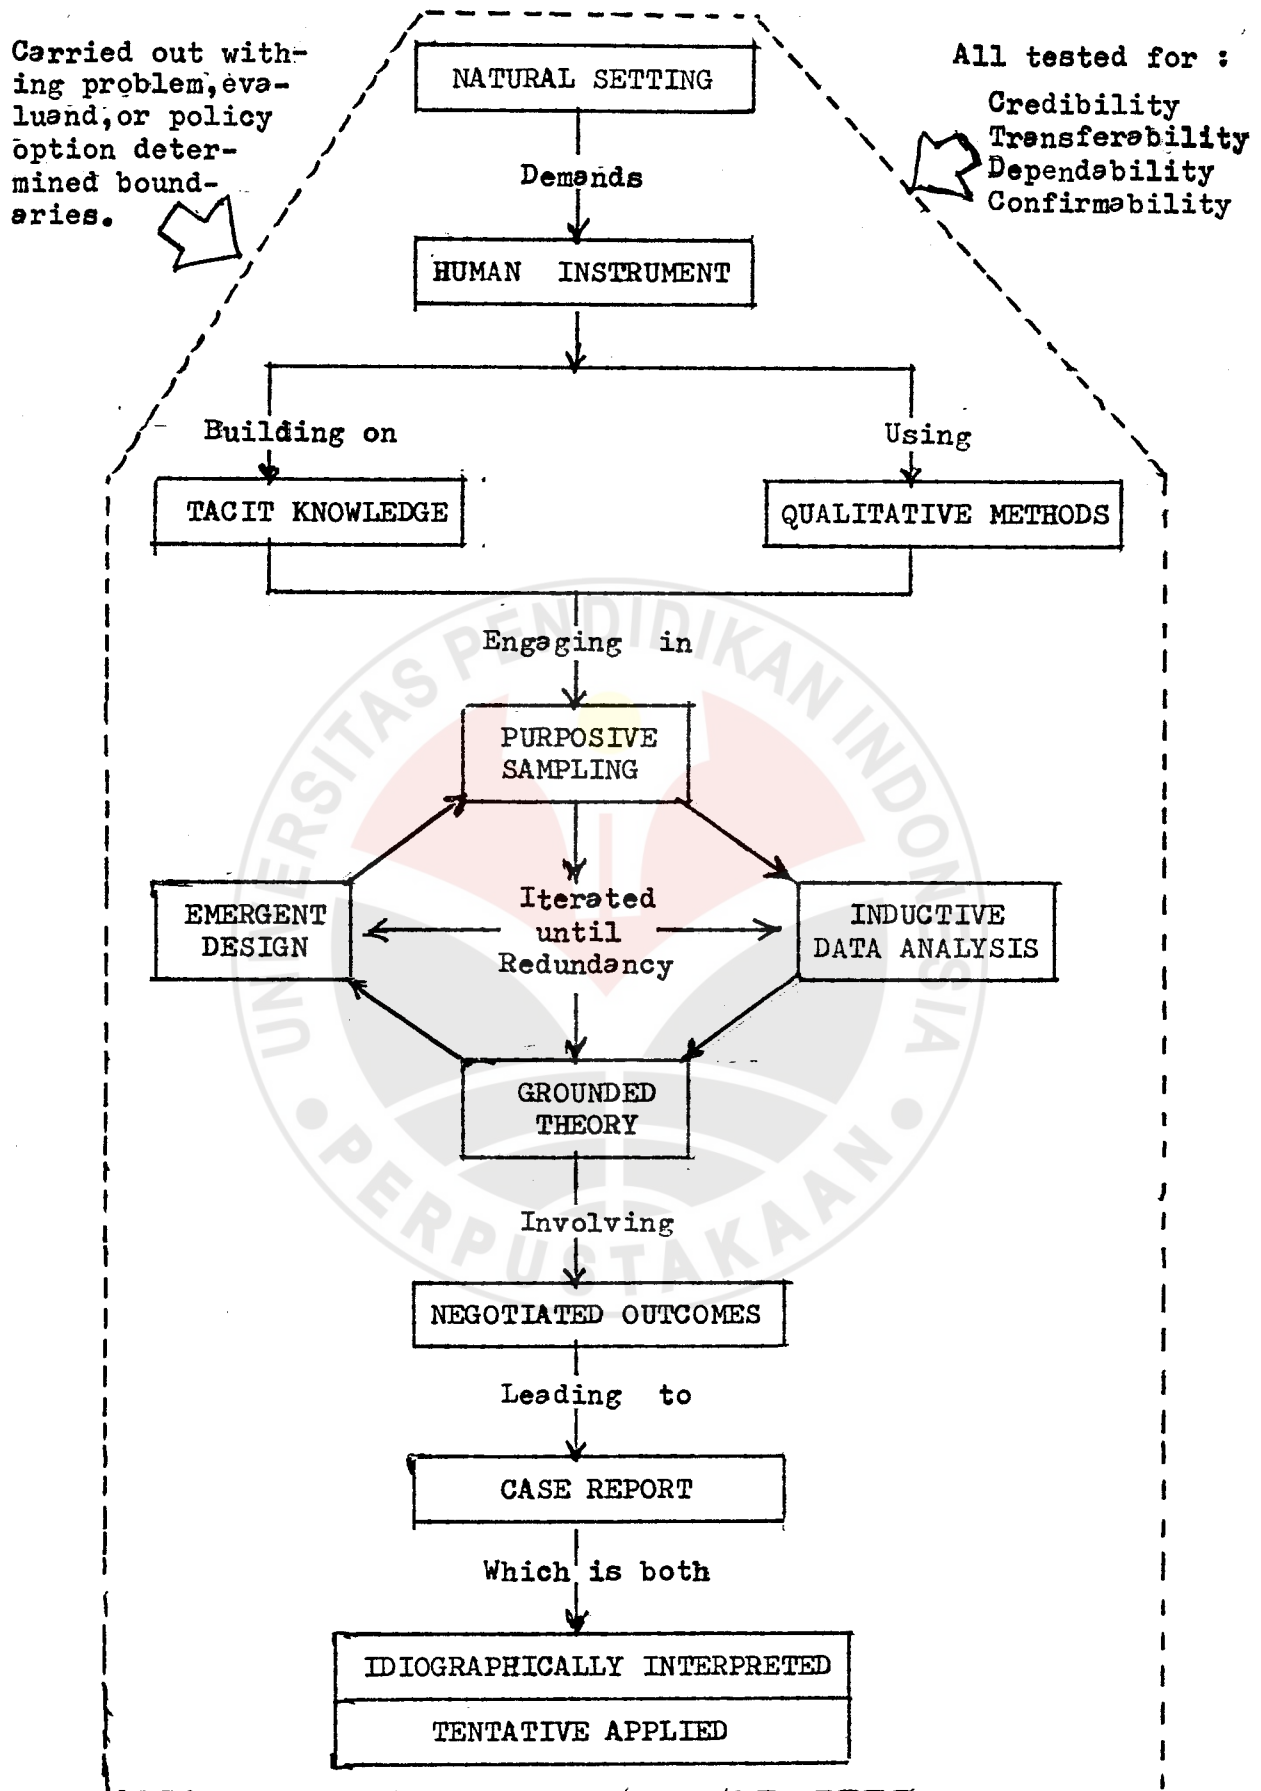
Carried out withing problem,evaluand,or policy option determined boundaries.

All tested for :
Credibility
Transferability
Dependability
Confirmability

NATURAL SETTING

Demands

HUMAN INSTRUMENT

Building on

Using

TACIT KNOWLEDGE

QUALITATIVE METHODS

Engaging in

PURPOSIVE SAMPLING

EMERGENT DESIGN

Iterated until Redundancy

INDUCTIVE DATA ANALYSIS

GROUNDED THEORY

Involving

NEGOTIATED OUTCOMES

Leading to

CASE REPORT

Which is both

IDIOGRAPHICALLY INTERPRETED

TENTATIVE APPLIED

UNIVERSITAS PENDIDIKAN INDONESIA
PERPUSTAKAAN